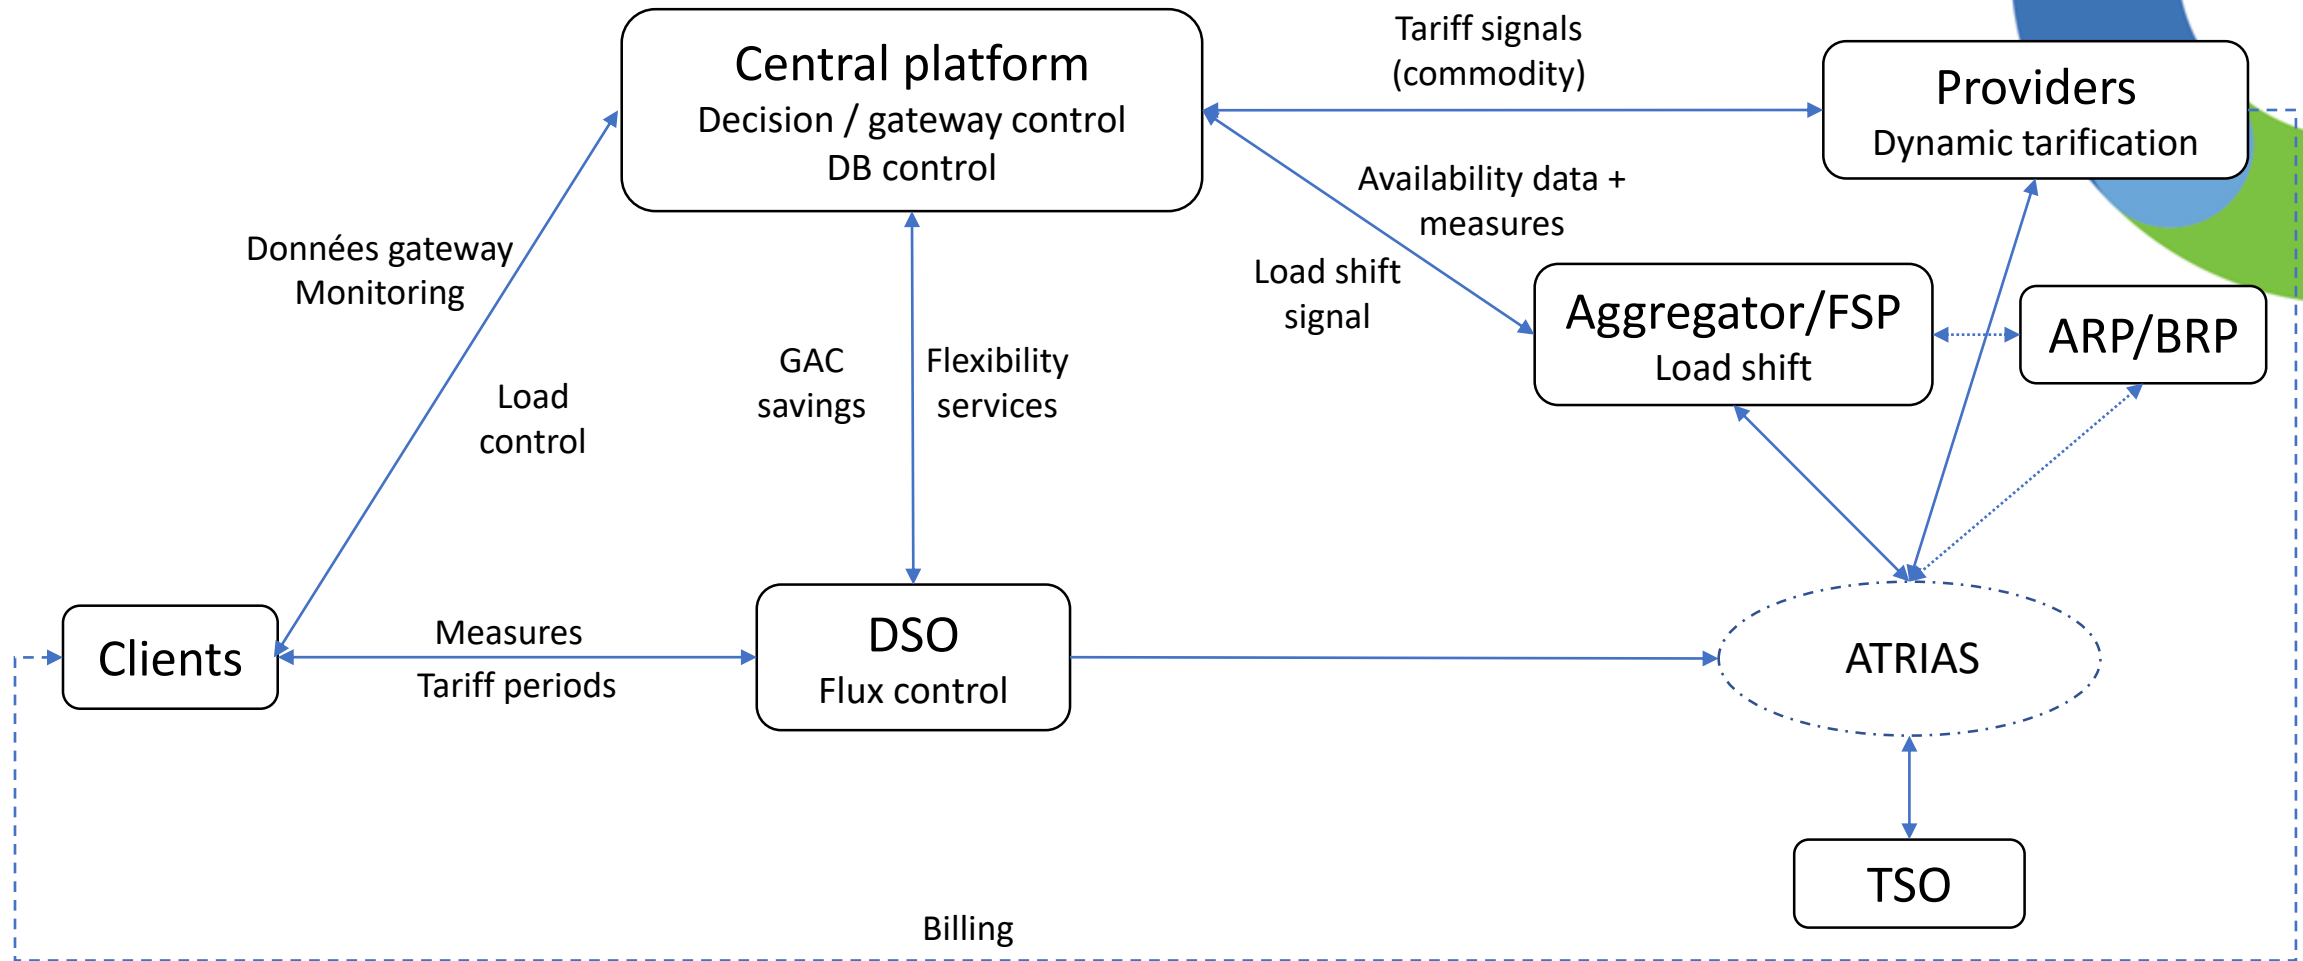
Central platform
Decision / gateway control
DB control

Tariff signals
(commodity)

Providers
Dynamic tarification

Availability data +
measures

Load shift
signal

Aggregator/FSP
Load shift

ARP/BRP

Données gateway
Monitoring

Load
control

GAC
savings

Flexibility
services

Clients

Measures

Tariff periods

DSO
Flux control

ATRIAS

TSO

Billing